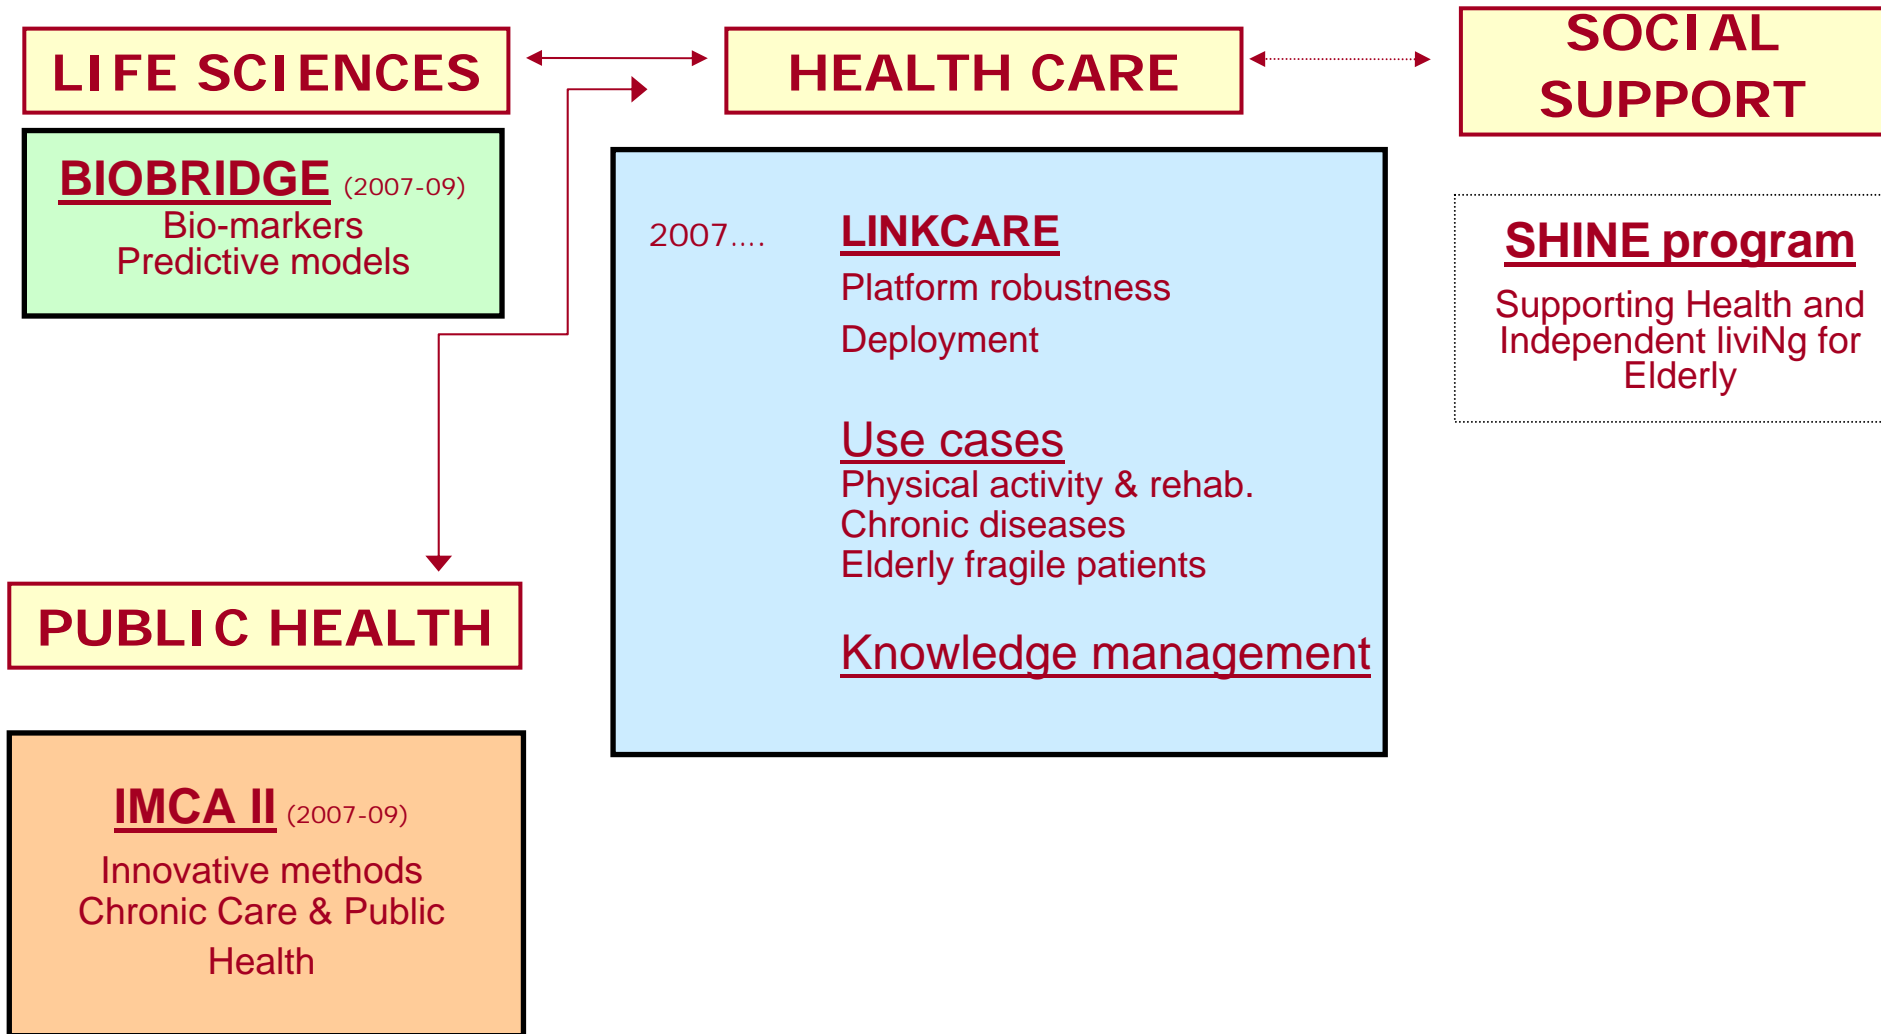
LIFE SCIENCES

HEALTH CARE

SOCIAL SUPPORT

BIOBRIDGE (2007-09)
Bio-markers
Predictive models

2007....

LINKCARE
Platform robustness
Deployment

Use cases
Physical activity & rehab.
Chronic diseases
Elderly fragile patients

Knowledge management

SHINE program
Supporting Health and Independent liviNg for Elderly

PUBLIC HEALTH

IMCA II (2007-09)
Innovative methods
Chronic Care & Public Health